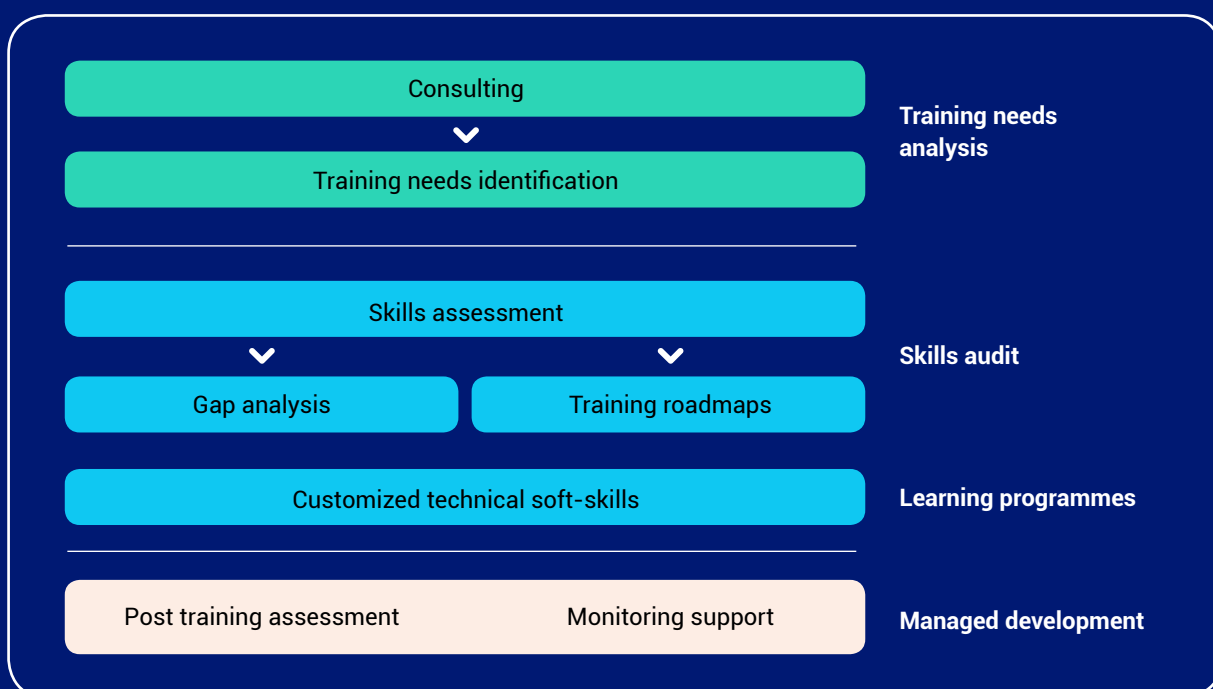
Consulting

Training needs identification

Training needs analysis

Skills assessment

Gap analysis

Training roadmaps

Skills audit

Customized technical soft-skills

Learning programmes

Post training assessment

Monitoring support

Managed development